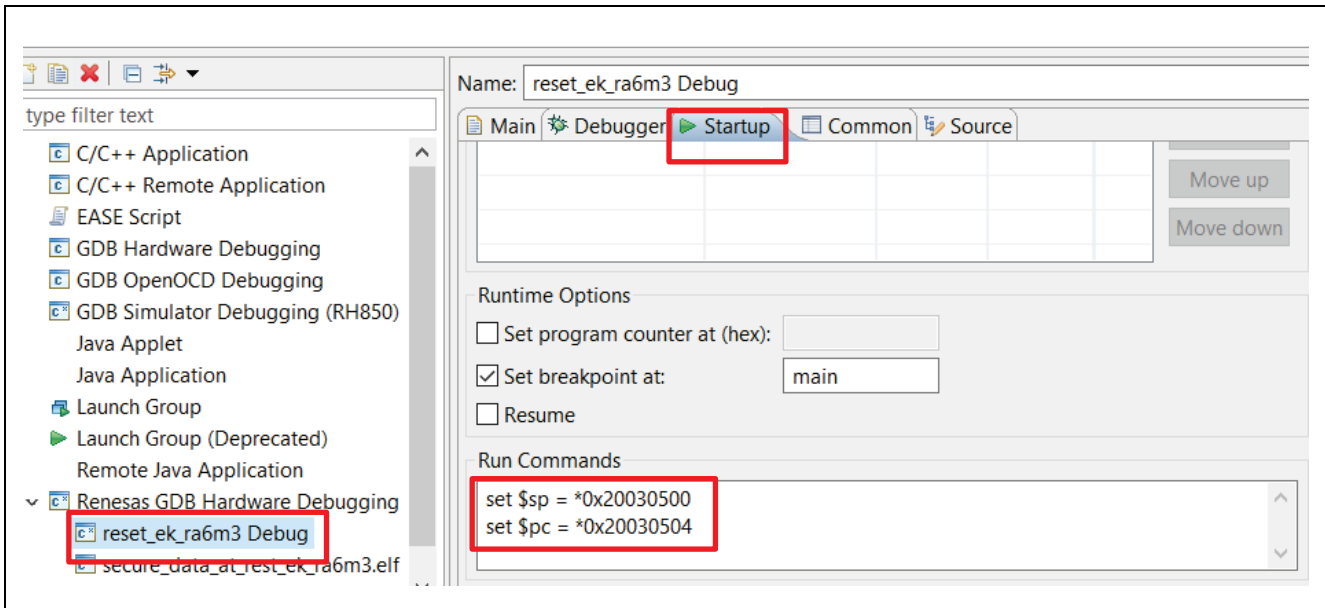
type filter text

C/C++ Application
C/C++ Remote Application
EASE Script
GDB Hardware Debugging
GDB OpenOCD Debugging
GDB Simulator Debugging (RH850)
Java Applet
Java Application
Launch Group
Launch Group (Deprecated)
Remote Java Application
Renesas GDB Hardware Debugging
reset_ek_ra6m3 Debug
secure_data_at_rest_ek_ra6m3.elf

Name: reset_ek_ra6m3 Debug

Main | Debugger | Startup | Common | Source

Move up
Move down

Runtime Options
Set program counter at (hex):
Set breakpoint at: main
Resume

Run Commands
set $sp = *0x20030500
set $pc = *0x20030504